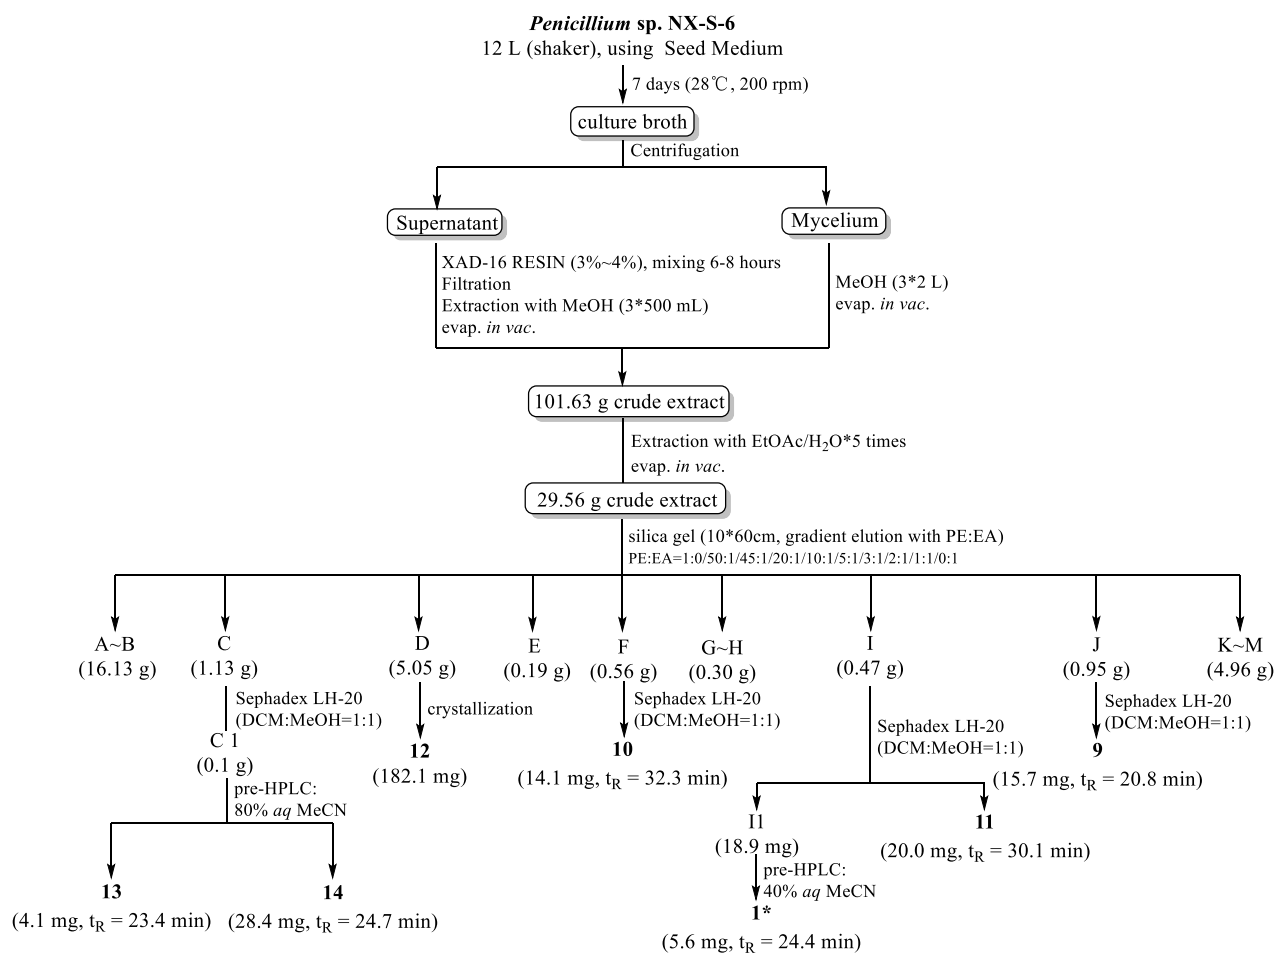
*Penicillium* sp. NX-S-6
12 L (shaker), using Seed Medium

7 days (28℃, 200 rpm)

culture broth

Centrifugation

Supernatant

Mycelium

XAD-16 RESIN (3%~4%), mixing 6-8 hours
Filtration
Extraction with MeOH (3*500 mL)
evap. *in vac*.

MeOH (3*2 L)
evap. *in vac*.

101.63 g crude extract

Extraction with EtOAc/$H_2O$*5 times
evap. *in vac*.

29.56 g crude extract

silica gel (10*60cm, gradient elution with PE:EA)
PE:EA=1:0/50:1/45:1/20:1/10:1/5:1/3:1/2:1/1:1/0:1

A~B
(16.13 g)

C
(1.13 g)

D
(5.05 g)

E
(0.19 g)

F
(0.56 g)

G~H
(0.30 g)

I
(0.47 g)

J
(0.95 g)

K~M
(4.96 g)

Sephadex LH-20
(DCM:MeOH=1:1)

C 1
(0.1 g)

pre-HPLC:
80% *aq* MeCN

13
(4.1 mg, $t_R$ = 23.4 min)

14
(28.4 mg, $t_R$ = 24.7 min)

crystallization

12
(182.1 mg)

Sephadex LH-20
(DCM:MeOH=1:1)

10
(14.1 mg, $t_R$ = 32.3 min)

Sephadex LH-20
(DCM:MeOH=1:1)

I1
(18.9 mg)

pre-HPLC:
40% *aq* MeCN

1*
(5.6 mg, $t_R$ = 24.4 min)

11
(20.0 mg, $t_R$ = 30.1 min)

Sephadex LH-20
(DCM:MeOH=1:1)

9
(15.7 mg, $t_R$ = 20.8 min)